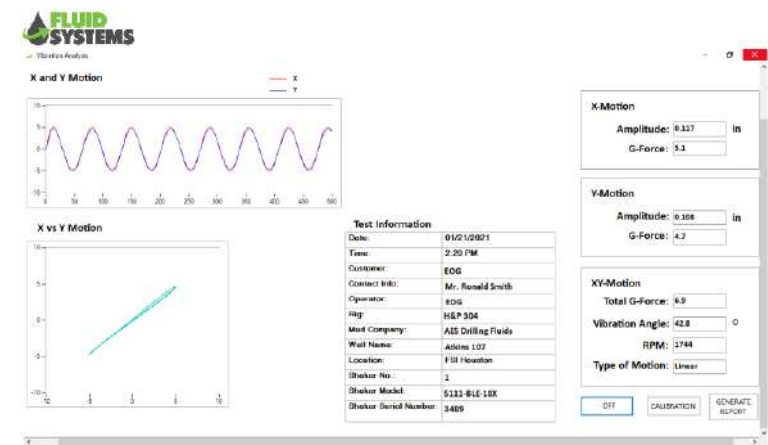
FLUID SYSTEMS

Vibration Analysis

X and Y Motion

X
Y

10
5
0
-5
-10

0 50 100 150 200 250 300 350 400 450 500

X vs Y Motion

10
5
0
-5
-10

-10 -5 0 5 10

Test Information

| Date: | 01/21/2021 |
|---|---|
| Time: | 2:20 PM |
| Customer: | EOG |
| Contact Info: | Mr. Ronald Smith |
| Operator: | EOG |
| Rig: | H&P 304 |
| Mud Company: | AES Drilling Fluids |
| Well Name: | Atkins 107 |
| Location: | FSI Houston |
| Shaker No.: | 1 |
| Shaker Model: | 5111-BLE-18X |
| Shaker Serial Number: | 3409 |

X-Motion

Amplitude: 0.117 in

G-Force: 5.1

Y-Motion

Amplitude: 0.108 in

G-Force: 4.7

XY-Motion

Total G-Force: 6.9

Vibration Angle: 42.8 °

RPM: 1744

Type of Motion: Linear

OFF

CALIBRATION

GENERATE REPORT